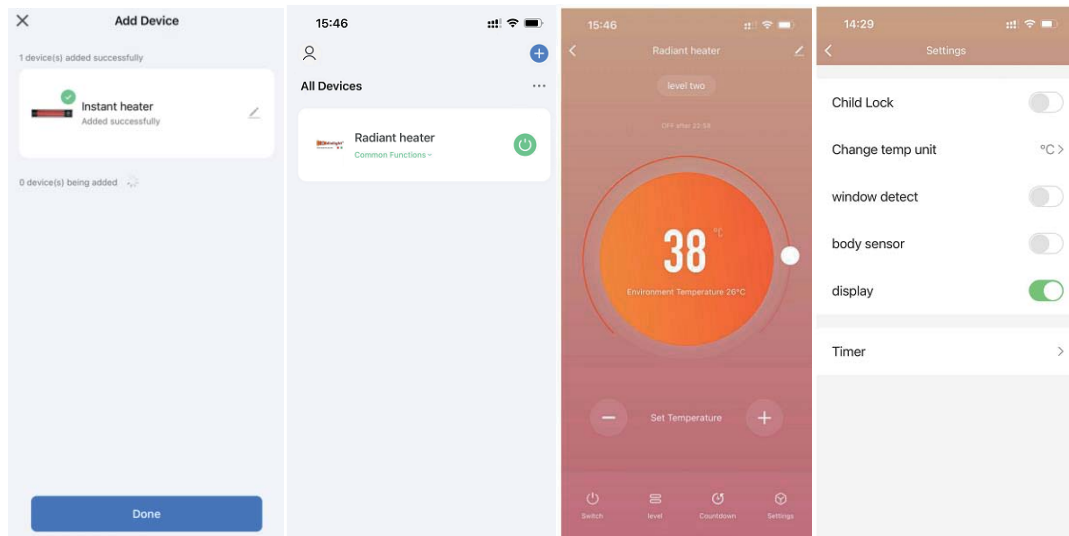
Add Device

1 device(s) added successfully

Instant heater
Added successfully

0 device(s) being added

Done

15:46

All Devices

Radiant heater
Common Functions

15:46

Radiant heater

level two

OFF after 22:58

38 °C

Environment Temperature 26°C

Set Temperature

Switch
level
Countdown
Settings

14:29

Settings

Child Lock

Change temp unit °C

window detect

body sensor

display

Timer